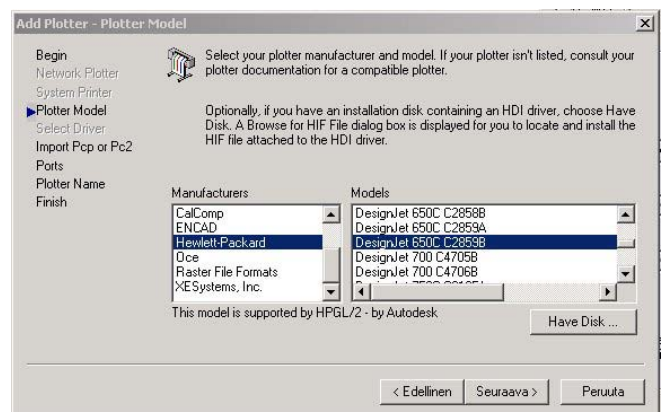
Add Plotter - Plotter Model

Begin
Network Plotter
System Printer
Plotter Model
Select Driver
Import Pcp or Pc2
Ports
Plotter Name
Finish

Select your plotter manufacturer and model. If your plotter isn't listed, consult your plotter documentation for a compatible plotter.

Optionally, if you have an installation disk containing an HDI driver, choose Have Disk. A Browse for HIF File dialog box is displayed for you to locate and install the HIF file attached to the HDI driver.

Manufacturers
CalComp
ENCAD
Hewlett-Packard
Oce
Raster File Formats
XESystems, Inc.

Models
DesignJet 650C C2858B
DesignJet 650C C2859A
DesignJet 650C C2859B
DesignJet 700 C4705B
DesignJet 700 C4706B
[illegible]

This model is supported by HPGL/2 - by Autodesk

Have Disk ...

< Edellinen
Seuraava >
Peruuta